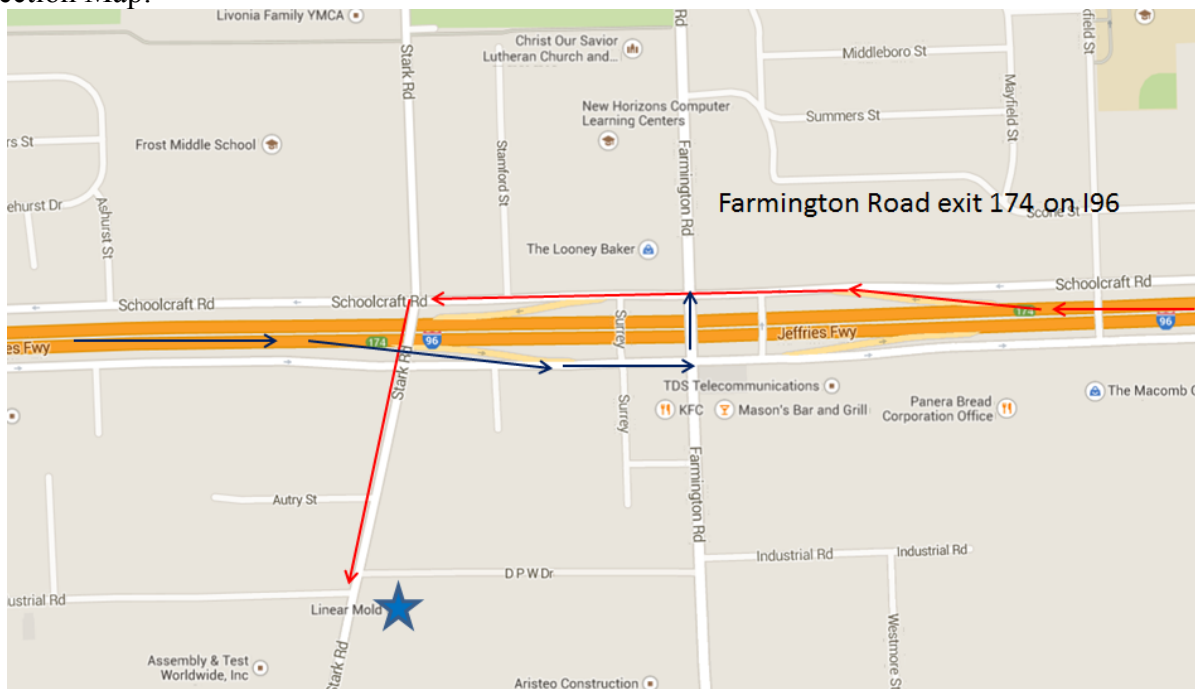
ection Map:

Livonia Family YMCA
Christ Our Savior Lutheran Church and...
Middleboro St
New Horizons Computer Learning Centers
Summers St
Mayfield St
dfield St
rs St
Frost Middle School
Stark Rd
Stamford St
Farmington Rd
Farmington Road exit 174 on I96
ehurst Dr
Ashurst St
Scone St
The Looney Baker
Schoolcraft Rd
Schoolcraft Rd
Schoolcraft Rd
174
96
Surrey
174
96
es Fwy
Jeffries Fwy
Stark Rd
TDS Telecommunications
KFC
Mason's Bar and Grill
Panera Bread Corporation Office
The Macomb C
Surrey
Farmington Rd
Autry St
Industrial Rd
Industrial Rd
D P W Dr
ustrial Rd
Linear Mold
Westmore St
Assembly & Test Worldwide, Inc
Stark Rd
Aristeo Construction